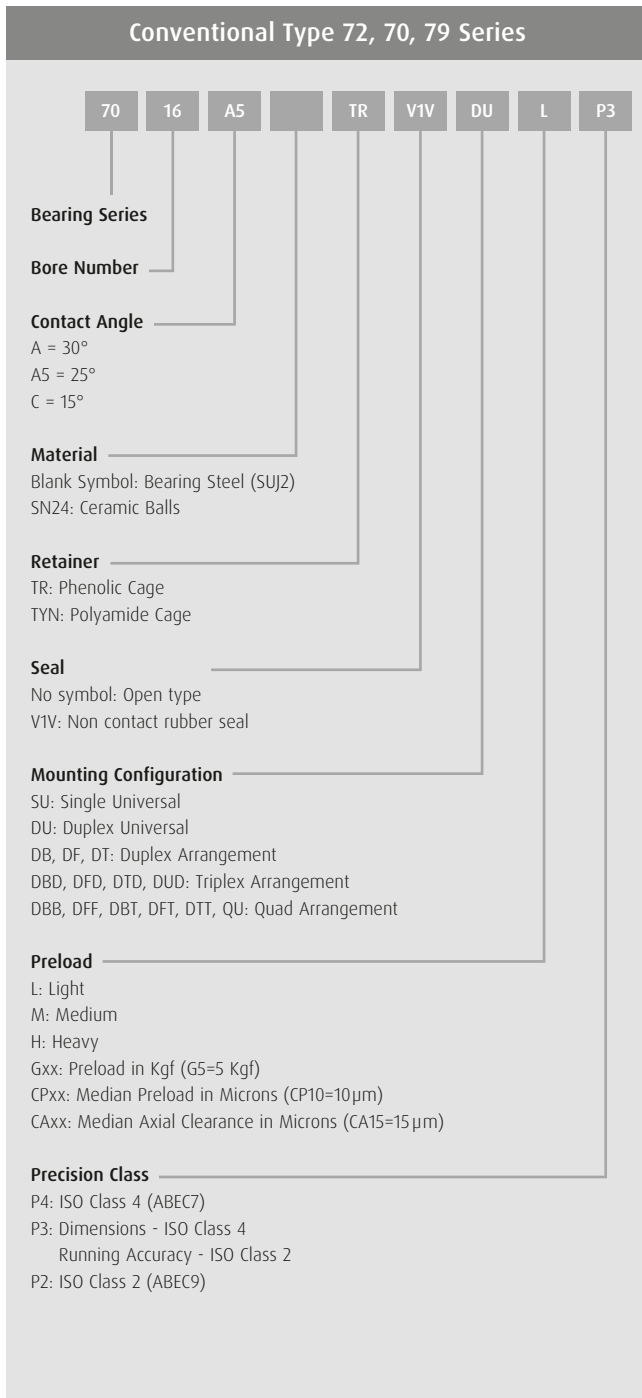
Conventional Type 72, 70, 79 Series

70 16 A5 TR V1V DU L P3

Bearing Series

Bore Number

Contact Angle
A = 30°
A5 = 25°
C = 15°

Material
Blank Symbol: Bearing Steel (SUJ2)
SN24: Ceramic Balls

Retainer
TR: Phenolic Cage
TYN: Polyamide Cage

Seal
No symbol: Open type
V1V: Non contact rubber seal

Mounting Configuration
SU: Single Universal
DU: Duplex Universal
DB, DF, DT: Duplex Arrangement
DBD, DFD, DTD, DUD: Triplex Arrangement
DBB, DFF, DBT, DFT, DTT, QU: Quad Arrangement

Preload
L: Light
M: Medium
H: Heavy
Gxx: Preload in Kgf (G5=5 Kgf)
CPxx: Median Preload in Microns (CP10=10μm)
CAxx: Median Axial Clearance in Microns (CA15=15μm)

Precision Class
P4: ISO Class 4 (ABEC7)
P3: Dimensions - ISO Class 4
Running Accuracy - ISO Class 2
P2: ISO Class 2 (ABEC9)